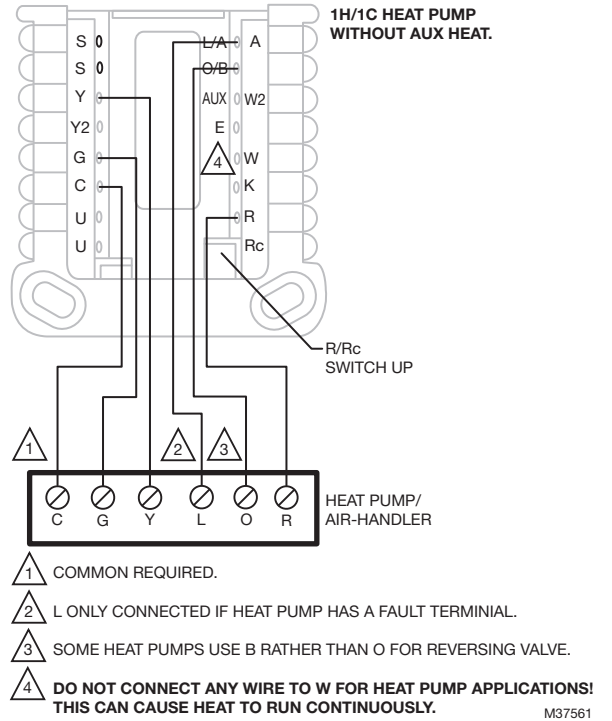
1H/1C HEAT PUMP WITHOUT AUX HEAT.

S
S
Y
Y2
G
C
U
U

L/A
A
O/B
AUX
W2
E
4
W
K
R
Rc

R/Rc SWITCH UP

1
2
3

C G Y L O R

HEAT PUMP/ AIR-HANDLER

1 COMMON REQUIRED.

2 L ONLY CONNECTED IF HEAT PUMP HAS A FAULT TERMINIAL.

3 SOME HEAT PUMPS USE B RATHER THAN O FOR REVERSING VALVE.

4 DO NOT CONNECT ANY WIRE TO W FOR HEAT PUMP APPLICATIONS! THIS CAN CAUSE HEAT TO RUN CONTINUOUSLY.

M37561